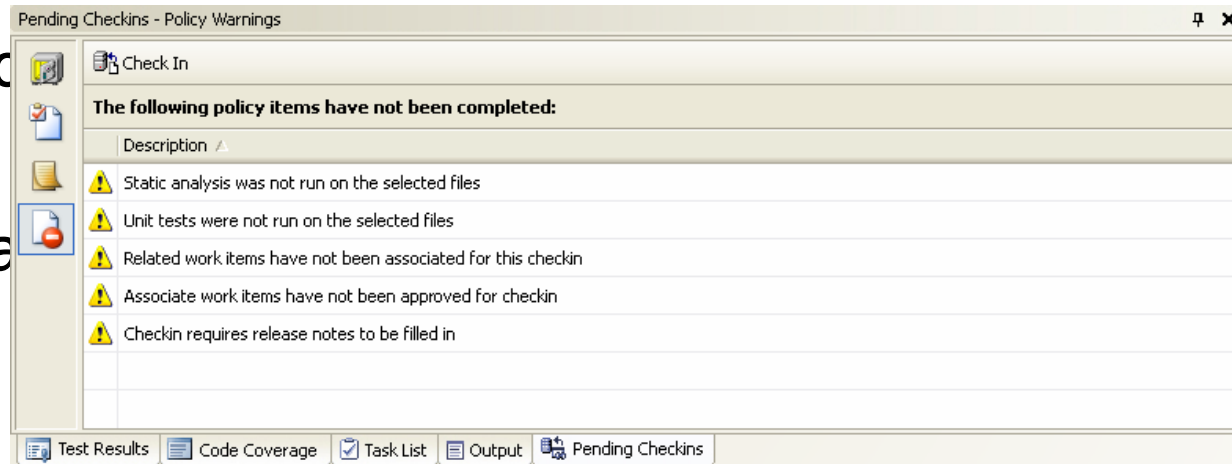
Pending Checkins - Policy Warnings

Check In

The following policy items have not been completed:

| Description |
|---|
| Static analysis was not run on the selected files |
| Unit tests were not run on the selected files |
| Related work items have not been associated for this checkin |
| Associate work items have not been approved for checkin |
| Checkin requires release notes to be filled in |

Test Results | Code Coverage | Task List | Output | Pending Checkins